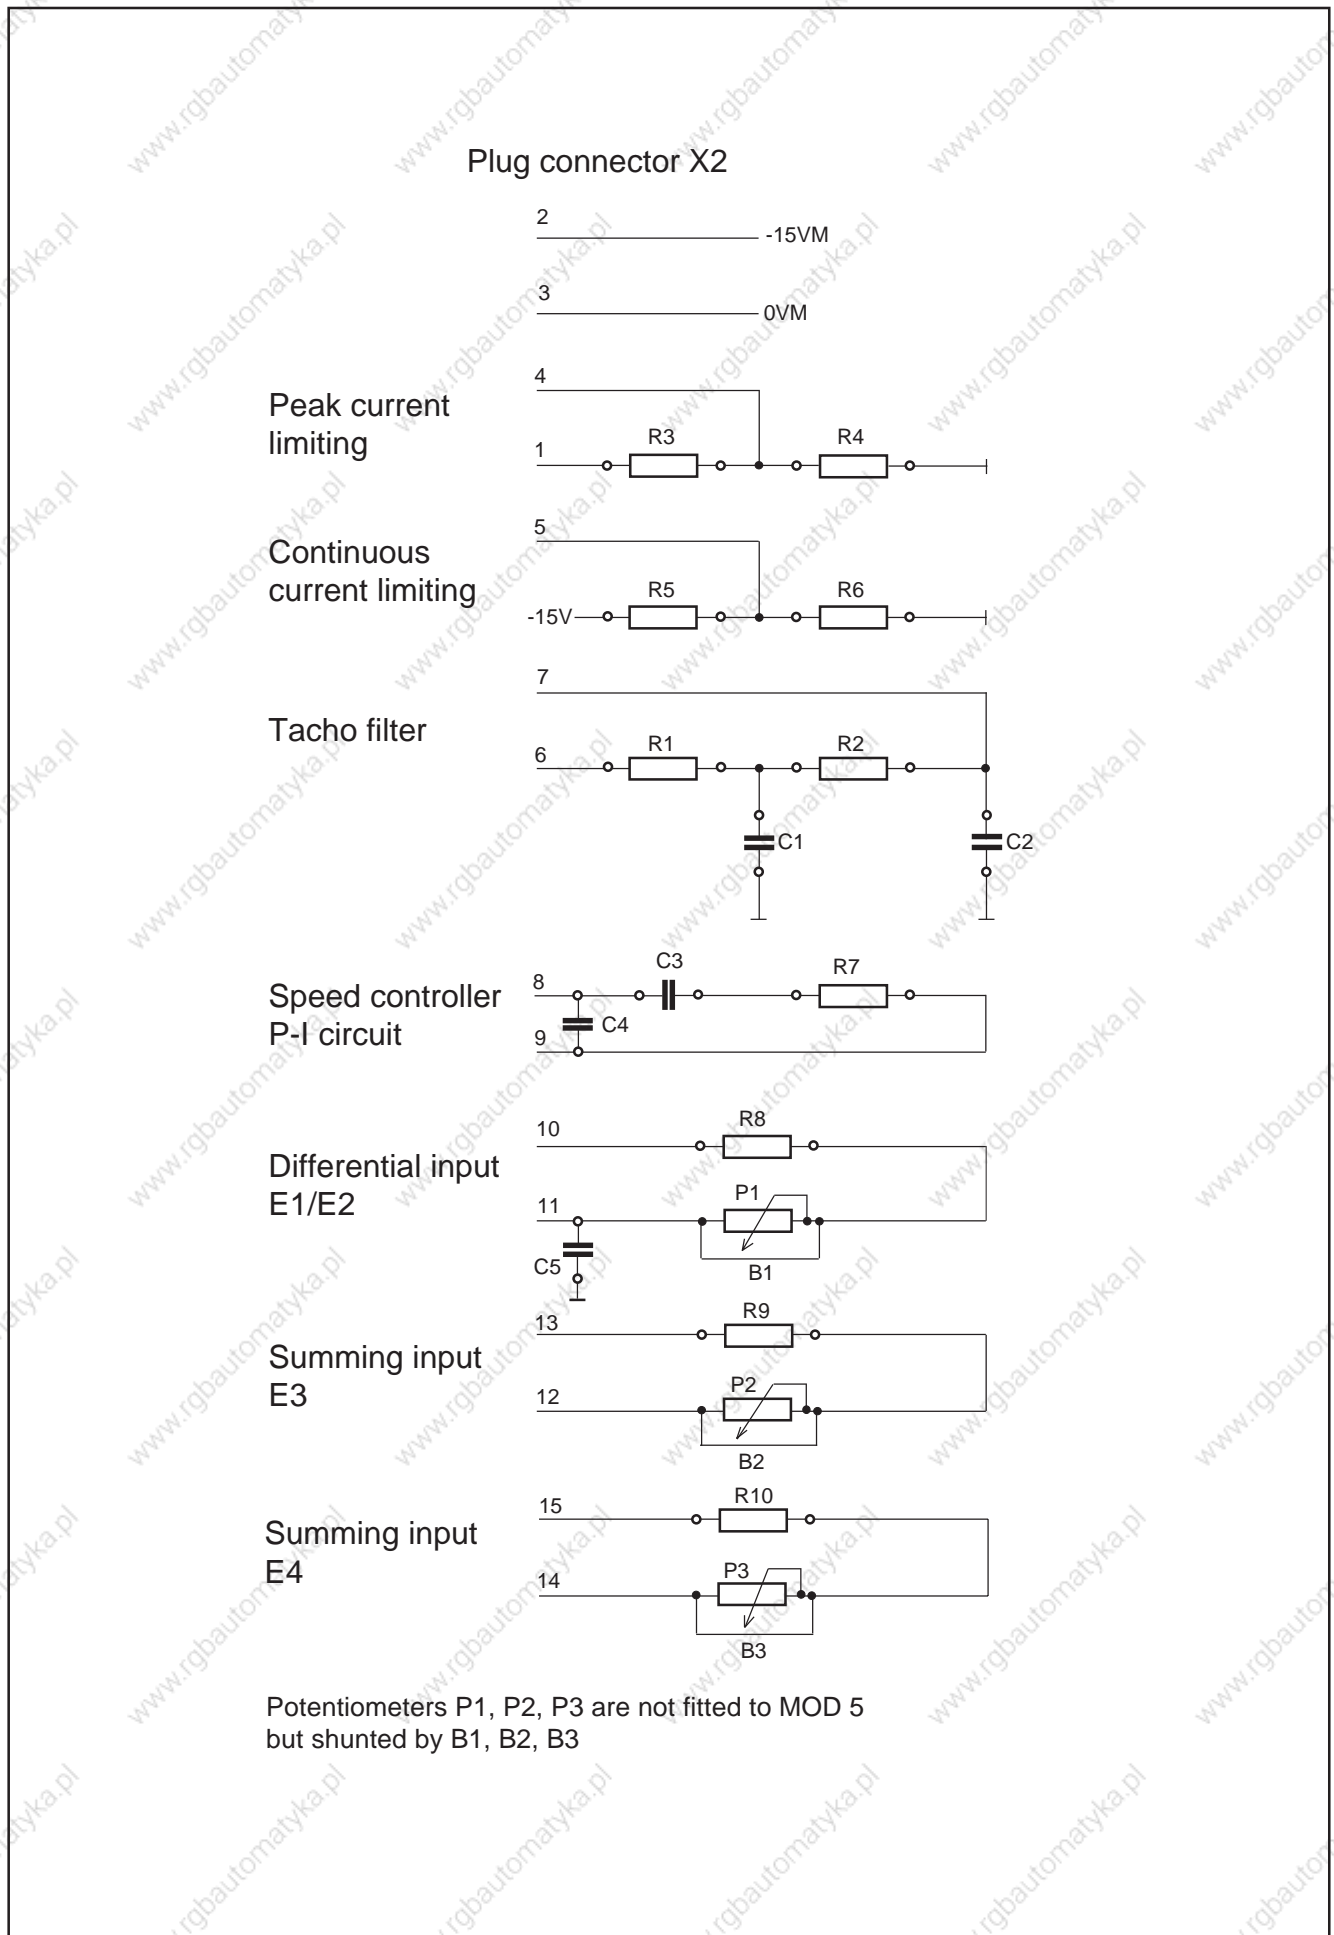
Plug connector X2

2
-15VM

3
0VM

Peak current limiting

4
1
R3
R4

Continuous current limiting

5
-15V
R5
R6

Tacho filter

7
6
R1
R2
C1
C2

Speed controller P-I circuit

8
9
C3
R7
C4

Differential input E1/E2

10
R8
11
P1
B1
C5

Summing input E3

13
R9
12
P2
B2

Summing input E4

15
R10
14
P3
B3

Potentiometers P1, P2, P3 are not fitted to MOD 5 but shunted by B1, B2, B3

www.rgbautomatyka.pl